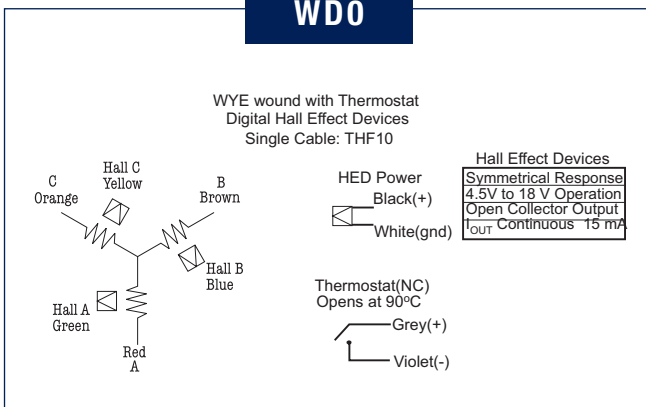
WD0

WYE wound with Thermostat
Digital Hall Effect Devices
Single Cable: THF10

C
Orange

Hall C
Yellow

B
Brown

Hall B
Blue

Hall A
Green

Red
A

HED Power
Black(+)
White(gnd)

Hall Effect Devices

| Symmetrical Response |
|---|
| 4.5V to 18 V Operation |
| Open Collector Output |
| $I_{OUT}$ Continuous 15 mA |

Thermostat(NC)
Opens at 90ºC
Grey(+)
Violet(-)